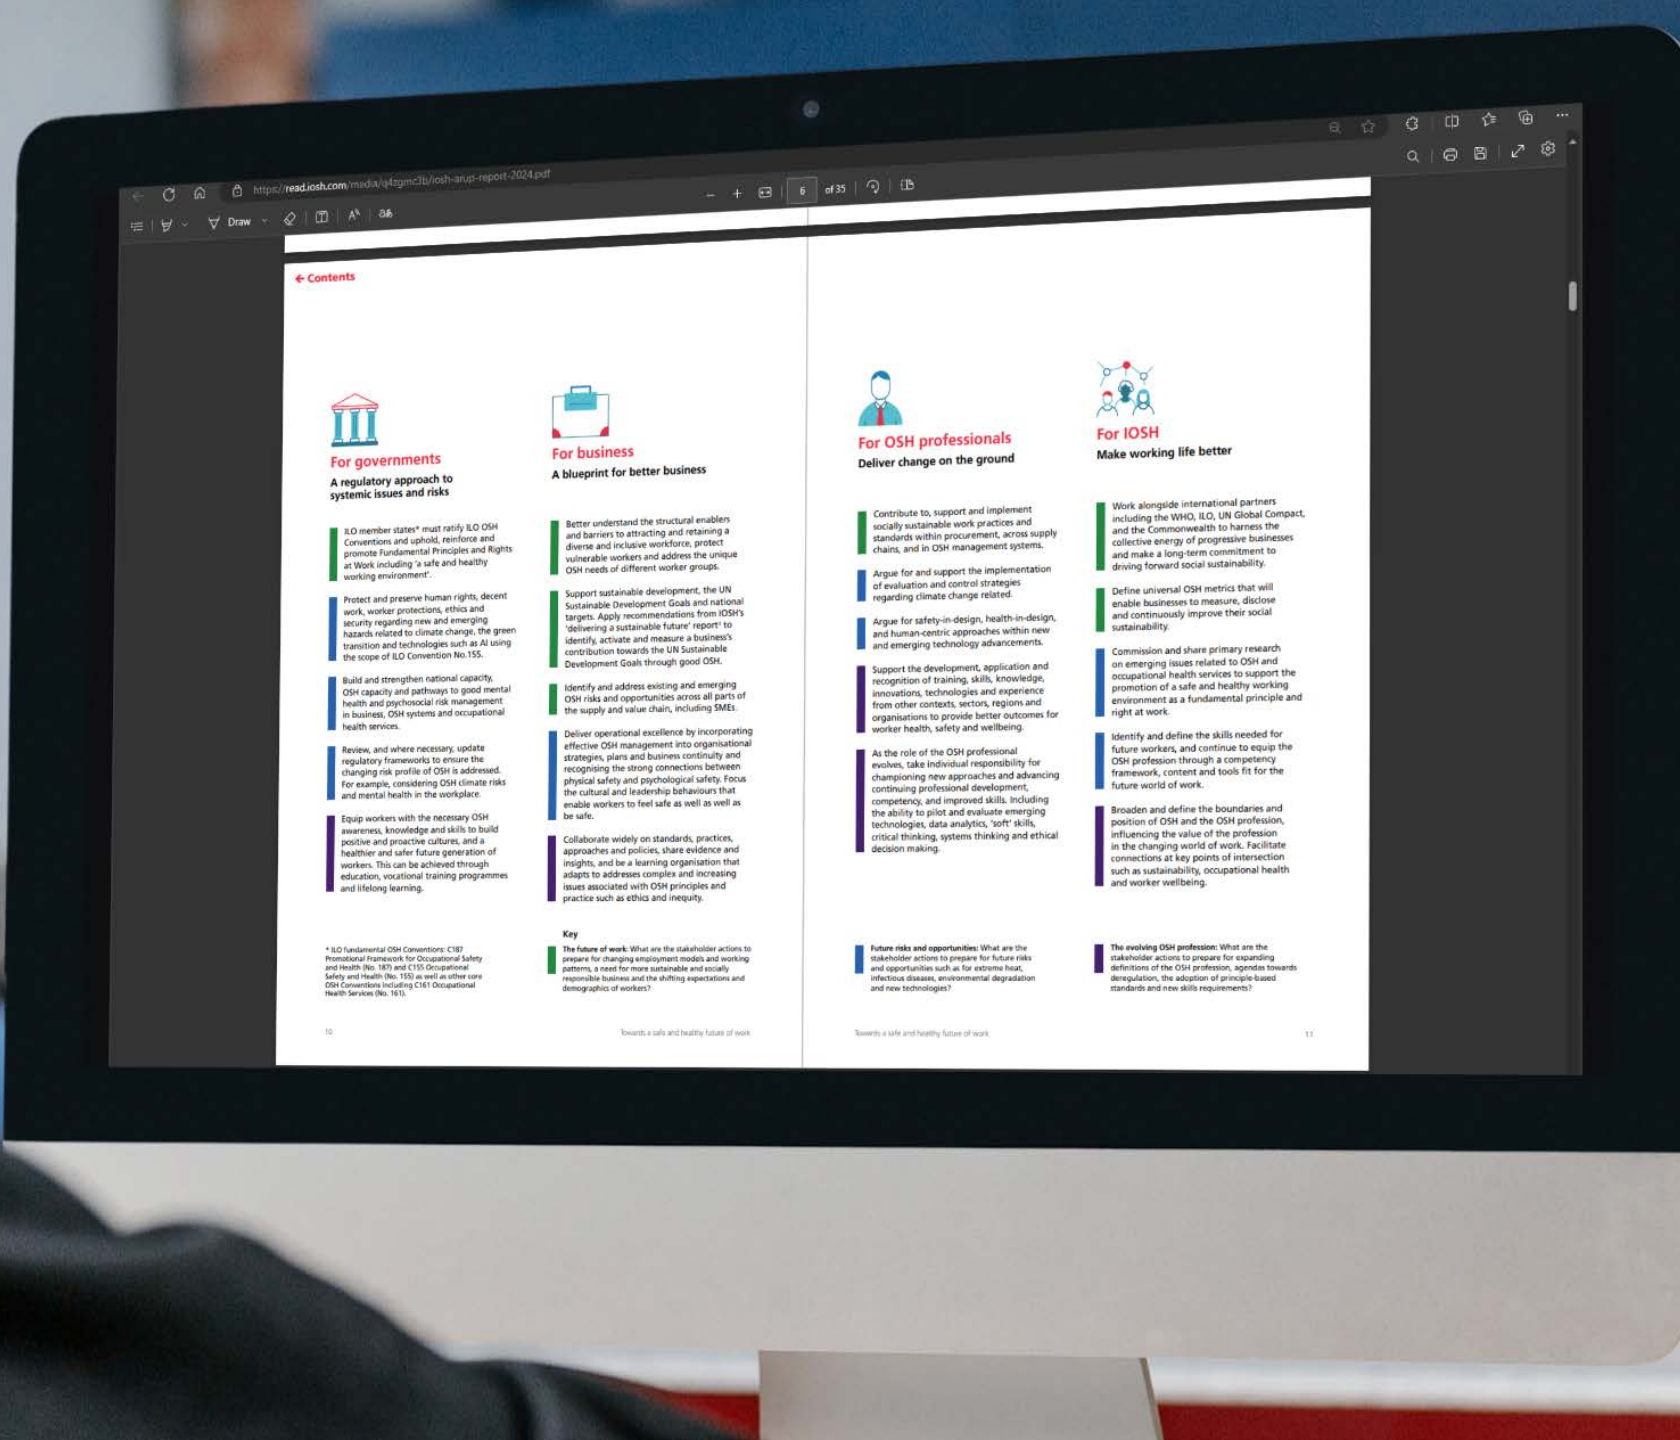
https://read.iosh.com/media/q4zgmc3b/iosh-arup-report-2024.pdf

Draw

6 of 35

← Contents

For governments
A regulatory approach to systemic issues and risks

ILO member states* must ratify ILO OSH Conventions and uphold, reinforce and promote Fundamental Principles and Rights at Work including 'a safe and healthy working environment'.

Protect and preserve human rights, decent work, worker protections, ethics and security regarding new and emerging hazards related to climate change, the green transition and technologies such as AI using the scope of ILO Convention No.155.

Build and strengthen national capacity, OSH capacity and pathways to good mental health and psychosocial risk management in business, OSH systems and occupational health services.

Review, and where necessary, update regulatory frameworks to ensure the changing risk profile of OSH is addressed. For example, considering OSH climate risks and mental health in the workplace.

Equip workers with the necessary OSH awareness, knowledge and skills to build positive and proactive cultures, and a healthier and safer future generation of workers. This can be achieved through education, vocational training programmes and lifelong learning.

* ILO fundamental OSH Conventions: C187 Promotional Framework for Occupational Safety and Health (No. 187) and C155 Occupational Safety and Health (No. 155) as well as other core OSH Conventions including C161 Occupational Health Services (No. 161).

For business
A blueprint for better business

Better understand the structural enablers and barriers to attracting and retaining a diverse and inclusive workforce, protect vulnerable workers and address the unique OSH needs of different worker groups.

Support sustainable development, the UN Sustainable Development Goals and national targets. Apply recommendations from IOSH's 'delivering a sustainable future' report to identify, activate and measure a business's contribution towards the UN Sustainable Development Goals through good OSH.

Identify and address existing and emerging OSH risks and opportunities across all parts of the supply and value chain, including SMEs.

Deliver operational excellence by incorporating effective OSH management into organisational strategies, plans and business continuity and recognising the strong connections between physical safety and psychological safety. Focus the cultural and leadership behaviours that enable workers to feel safe as well as well as be safe.

Collaborate widely on standards, practices, approaches and policies, share evidence and insights, and be a learning organisation that adapts to addresses complex and increasing issues associated with OSH principles and practice such as ethics and inequity.

Key
The future of work: What are the stakeholder actions to prepare for changing employment models and working patterns, a need for more sustainable and socially responsible business and the shifting expectations and demographics of workers?

10 Towards a safe and healthy future of work

For OSH professionals
Deliver change on the ground

Contribute to, support and implement socially sustainable work practices and standards within procurement, across supply chains, and in OSH management systems.

Argue for and support the implementation of evaluation and control strategies regarding climate change related.

Argue for safety-in-design, health-in-design, and human-centric approaches within new and emerging technology advancements.

Support the development, application and recognition of training, skills, knowledge, innovations, technologies and experience from other contexts, sectors, regions and organisations to provide better outcomes for worker health, safety and wellbeing.

As the role of the OSH professional evolves, take individual responsibility for championing new approaches and advancing continuing professional development, competency, and improved skills. Including the ability to pilot and evaluate emerging technologies, data analytics, 'soft' skills, critical thinking, systems thinking and ethical decision making.

Future risks and opportunities: What are the stakeholder actions to prepare for future risks and opportunities such as for extreme heat, infectious diseases, environmental degradation and new technologies?

For IOSH
Make working life better

Work alongside international partners including the WHO, ILO, UN Global Compact, and the Commonwealth to harness the collective energy of progressive businesses and make a long-term commitment to driving forward social sustainability.

Define universal OSH metrics that will enable businesses to measure, disclose and continuously improve their social sustainability.

Commission and share primary research on emerging issues related to OSH and occupational health services to support the promotion of a safe and healthy working environment as a fundamental principle and right at work.

Identify and define the skills needed for future workers, and continue to equip the OSH profession through a competency framework, content and tools fit for the future world of work.

Broaden and define the boundaries and position of OSH and the OSH profession, influencing the value of the profession in the changing world of work. Facilitate connections at key points of intersection such as sustainability, occupational health and worker wellbeing.

The evolving OSH profession: What are the stakeholder actions to prepare for expanding definitions of the OSH profession, agendas towards deregulation, the adoption of principle-based standards and new skills requirements?

Towards a safe and healthy future of work 11